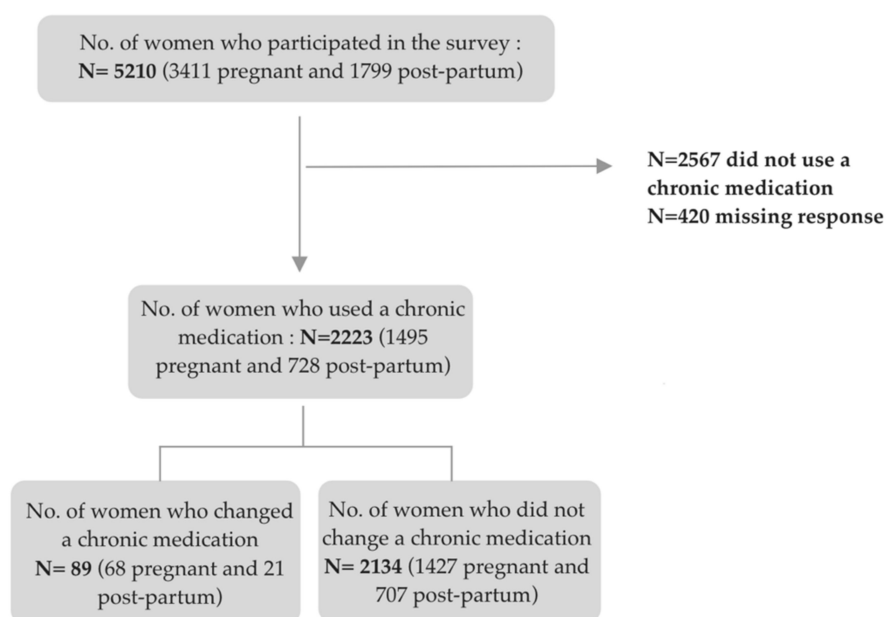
No. of women who participated in the survey : N= 5210 (3411 pregnant and 1799 post-partum)

N=2567 did not use a chronic medication
N=420 missing response

No. of women who used a chronic medication : N=2223 (1495 pregnant and 728 post-partum)

No. of women who changed a chronic medication N= 89 (68 pregnant and 21 post-partum)

No. of women who did not change a chronic medication N= 2134 (1427 pregnant and 707 post-partum)